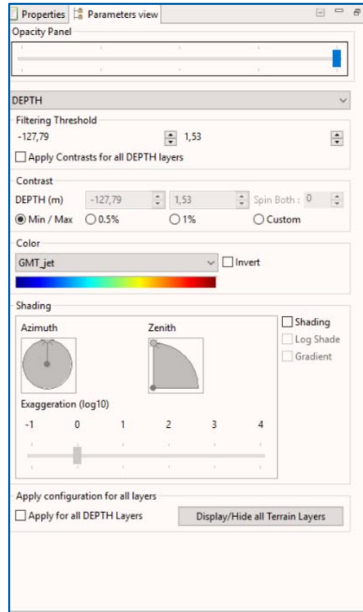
Properties | Parameters view

Opacity Panel

DEPTH

Filtering Threshold
-127,79 | 1,53
Apply Contrasts for all DEPTH layers

Contrast
DEPTH (m) | -127,79 | 1,53 | Spin Both : 0
Min / Max | 0.5% | 1% | Custom

Color
GMT_jet | Invert

Shading
Azimuth | Zenith
Shading
Log Shade
Gradient
Exaggeration (log10)
-1 | 0 | 1 | 2 | 3 | 4

Apply configuration for all layers
Apply for all DEPTH Layers | Display/Hide all Terrain Layers